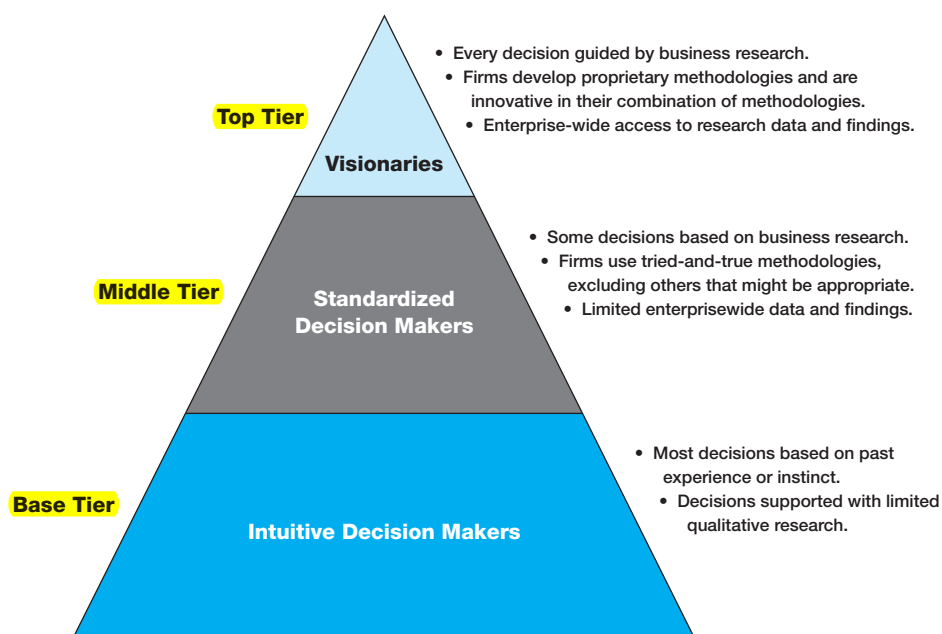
Top Tier

Visionaries

• Every decision guided by business research.
• Firms develop proprietary methodologies and are innovative in their combination of methodologies.
• Enterprise-wide access to research data and findings.

Middle Tier

Standardized Decision Makers

• Some decisions based on business research.
• Firms use tried-and-true methodologies, excluding others that might be appropriate.
• Limited enterprisewide data and findings.

Base Tier

Intuitive Decision Makers

• Most decisions based on past experience or instinct.
• Decisions supported with limited qualitative research.